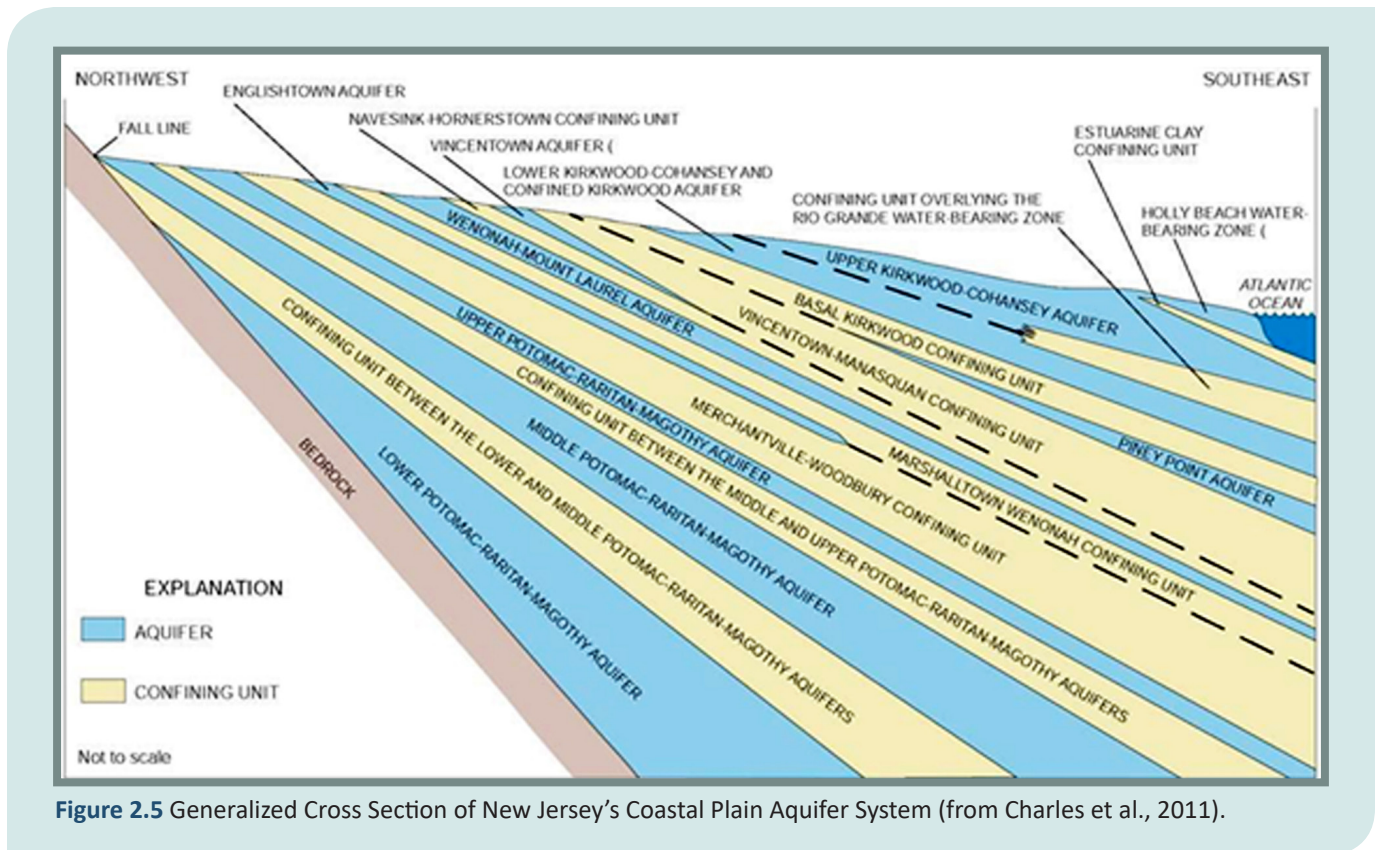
NORTHWEST

SOUTHEAST

FALL LINE

ENGLISHTOWN AQUIFER

NAVESINK-HORNERSTOWN CONFINING UNIT

VINCENTOWN AQUIFER (

LOWER KIRKWOOD-COHANSEY AND CONFINED KIRKWOOD AQUIFER

CONFINING UNIT OVERLYING THE RIO GRANDE WATER-BEARING ZONE

ESTUARINE CLAY CONFINING UNIT

HOLLY BEACH WATER-BEARING ZONE (

ATLANTIC OCEAN

UPPER KIRKWOOD-COHANSEY AQUIFER

WENONAH-MOUNT LAUREL AQUIFER

BASAL KIRKWOOD CONFINING UNIT

VINCENTOWN-MANASQUAN CONFINING UNIT

PINEY POINT AQUIFER

UPPER POTOMAC-RARITAN-MAGOTHY AQUIFER

MERCHANTVILLE-WOODBURY CONFINING UNIT

MARSHALLTOWN WENONAH CONFINING UNIT

CONFINING UNIT BETWEEN THE MIDDLE AND UPPER POTOMAC-RARITAN-MAGOTHY AQUIFERS

MIDDLE POTOMAC-RARITAN-MAGOTHY AQUIFER

CONFINING UNIT BETWEEN THE LOWER AND MIDDLE POTOMAC-RARITAN-MAGOTHY AQUIFERS

LOWER POTOMAC-RARITAN-MAGOTHY AQUIFER

BEDROCK

EXPLANATION

AQUIFER

CONFINING UNIT

Not to scale

Figure 2.5 Generalized Cross Section of New Jersey's Coastal Plain Aquifer System (from Charles et al., 2011).